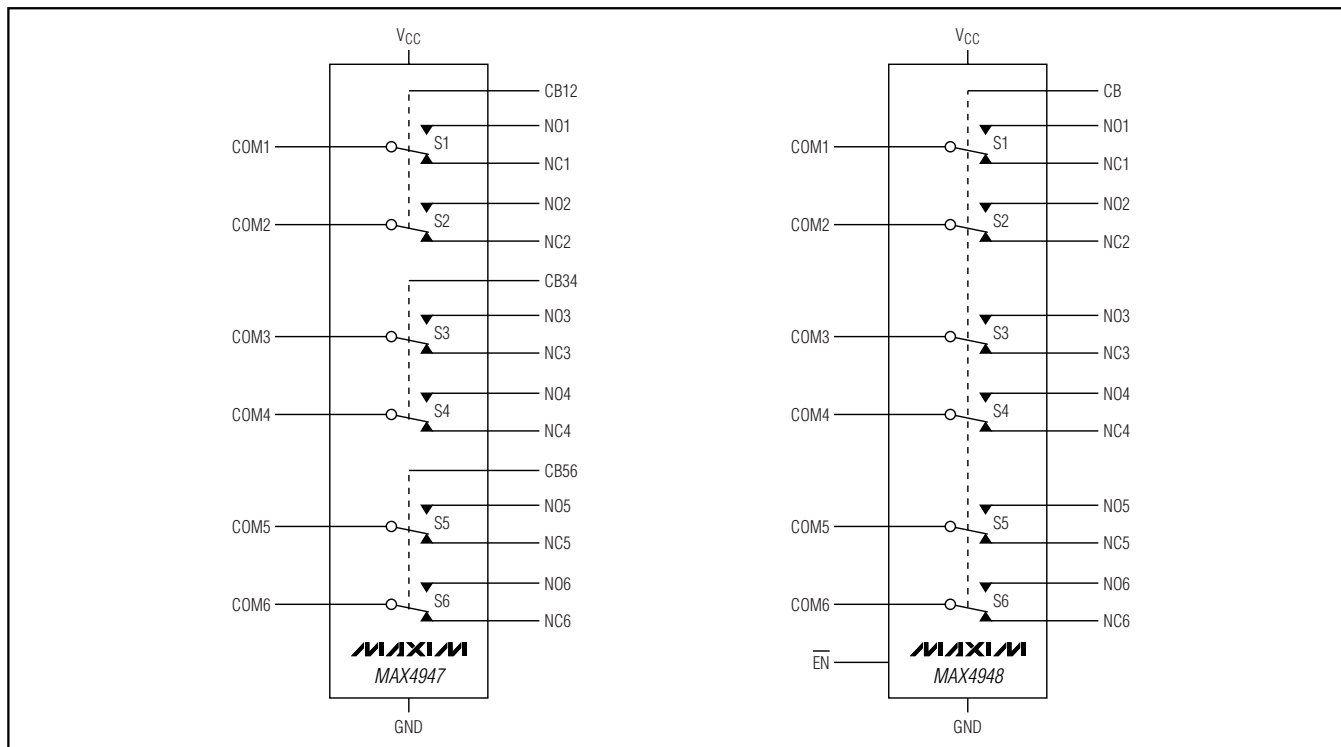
$V_{CC}$

CB12

NO1

COM1

S1

NC1

NO2

COM2

S2

NC2

CB34

NO3

COM3

S3

NC3

NO4

COM4

S4

NC4

CB56

NO5

COM5

S5

NC5

NO6

COM6

S6

NC6

MAXIM

MAX4947

GND

$V_{CC}$

CB

NO1

COM1

S1

NC1

NO2

COM2

S2

NC2

NO3

COM3

S3

NC3

NO4

COM4

S4

NC4

NO5

COM5

S5

NC5

NO6

COM6

S6

NC6

$\overline{EN}$

MAXIM

MAX4948

GND